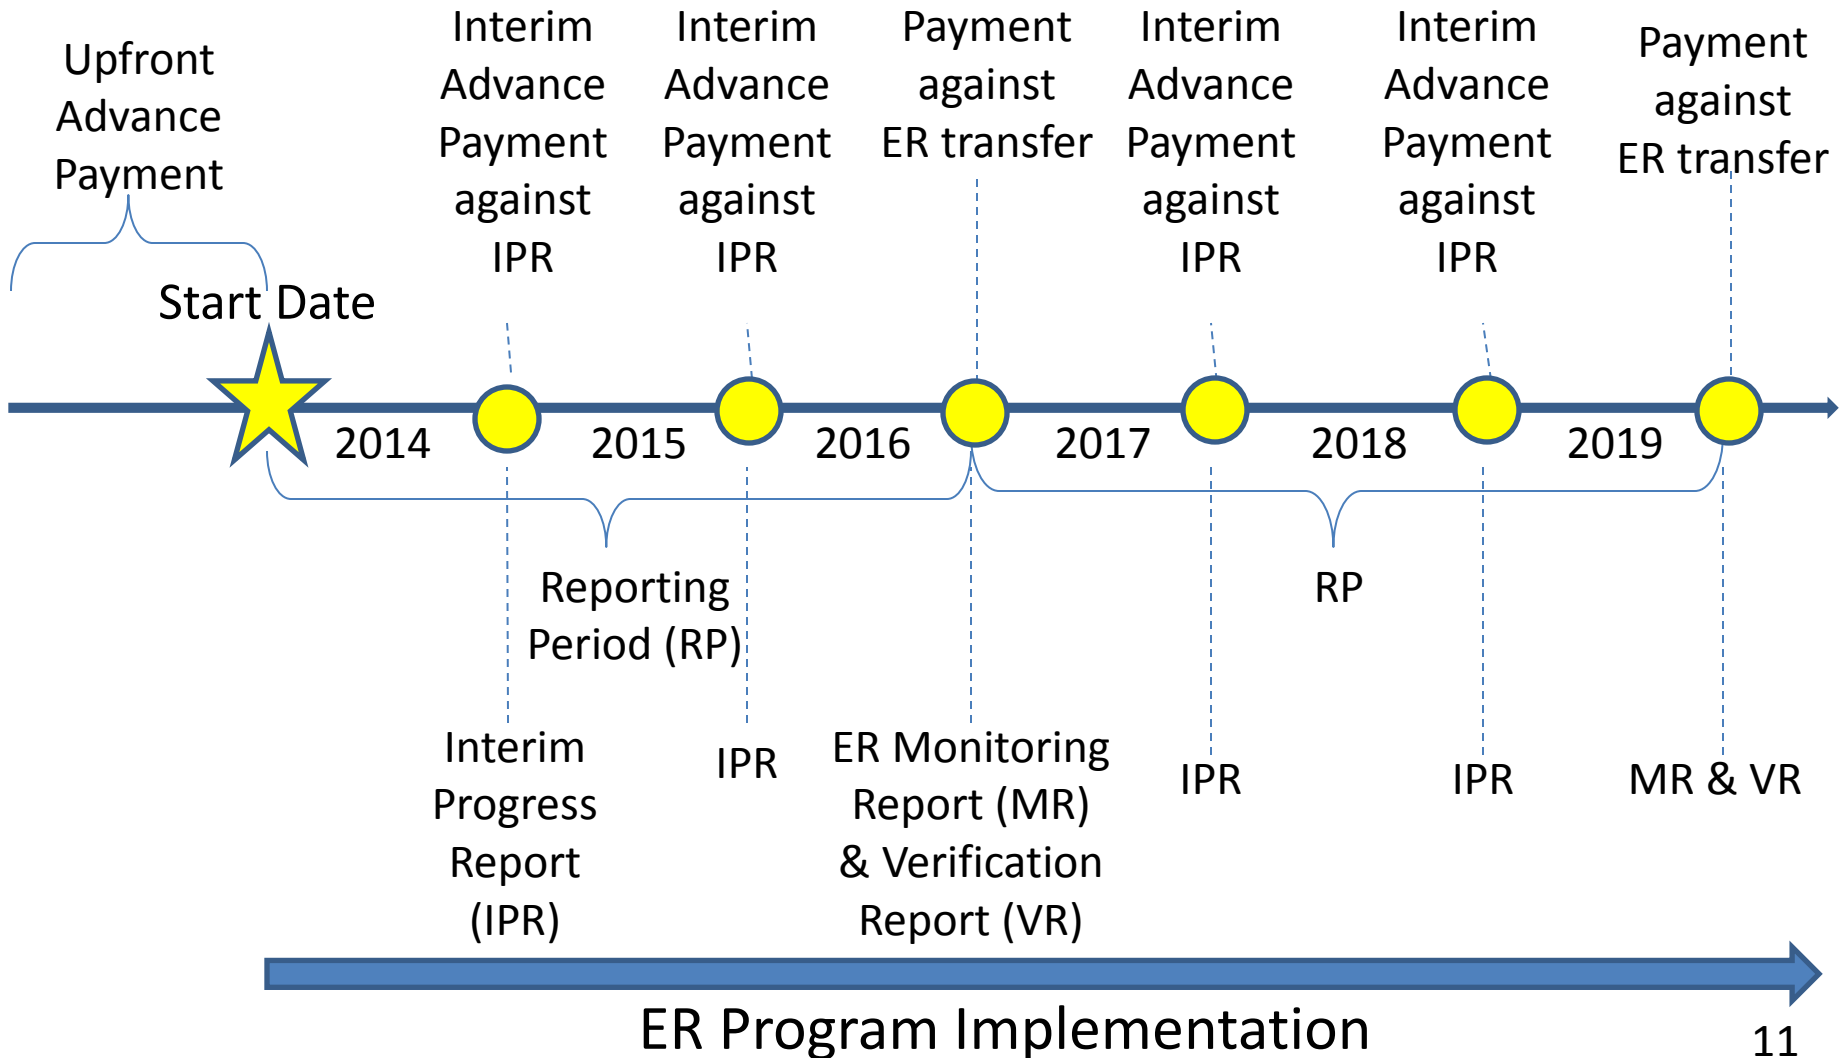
Upfront Advance Payment

Interim Advance Payment against IPR

Interim Advance Payment against IPR

Payment against ER transfer

Interim Advance Payment against IPR

Interim Advance Payment against IPR

Payment against ER transfer

Start Date

2014

2015

2016

2017

2018

2019

Reporting Period (RP)

RP

Interim Progress Report (IPR)

IPR

ER Monitoring Report (MR) & Verification Report (VR)

IPR

IPR

MR & VR

ER Program Implementation

11